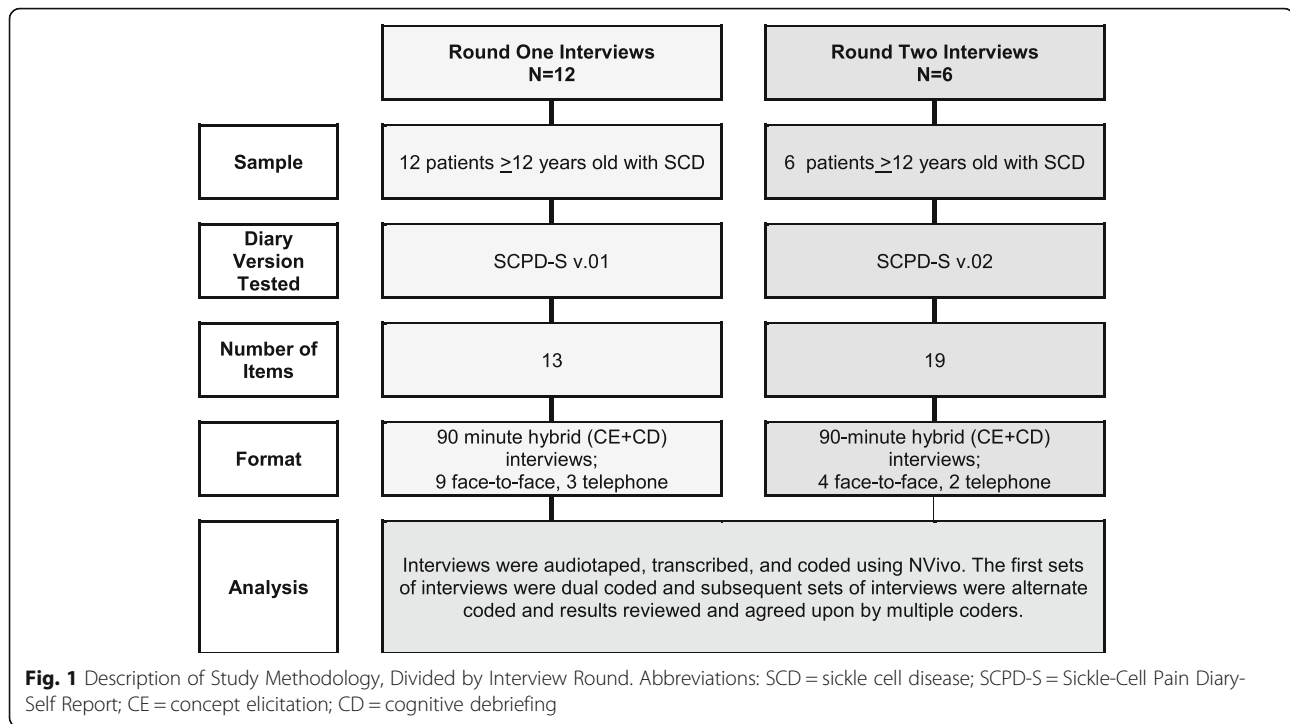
Round One Interviews
N=12

Round Two Interviews
N=6

Sample

12 patients $\geq$12 years old with SCD

6 patients $\geq$12 years old with SCD

Diary Version Tested

SCPD-S v.01

SCPD-S v.02

Number of Items

13

19

Format

90 minute hybrid (CE+CD) interviews; 9 face-to-face, 3 telephone

90-minute hybrid (CE+CD) interviews; 4 face-to-face, 2 telephone

Analysis

Interviews were audiotaped, transcribed, and coded using NVivo. The first sets of interviews were dual coded and subsequent sets of interviews were alternate coded and results reviewed and agreed upon by multiple coders.

**Fig. 1** Description of Study Methodology, Divided by Interview Round. Abbreviations: SCD = sickle cell disease; SCPD-S = Sickle-Cell Pain Diary-Self Report; CE = concept elicitation; CD = cognitive debriefing